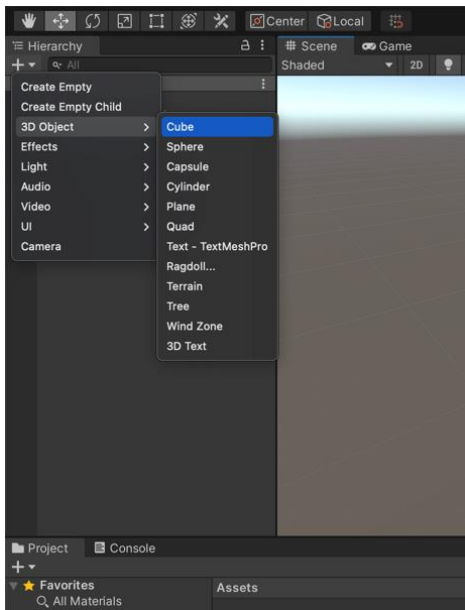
Center Local
Hierarchy
+ ▾ All
# Scene
Game
Shaded
2D
Create Empty
Create Empty Child
3D Object >
Effects >
Light >
Audio >
Video >
UI >
Camera
Cube
Sphere
Capsule
Cylinder
Plane
Quad
Text - TextMeshPro
Ragdoll...
Terrain
Tree
Wind Zone
3D Text
Project
Console
+ ▾
Favorites
All Materials
Assets